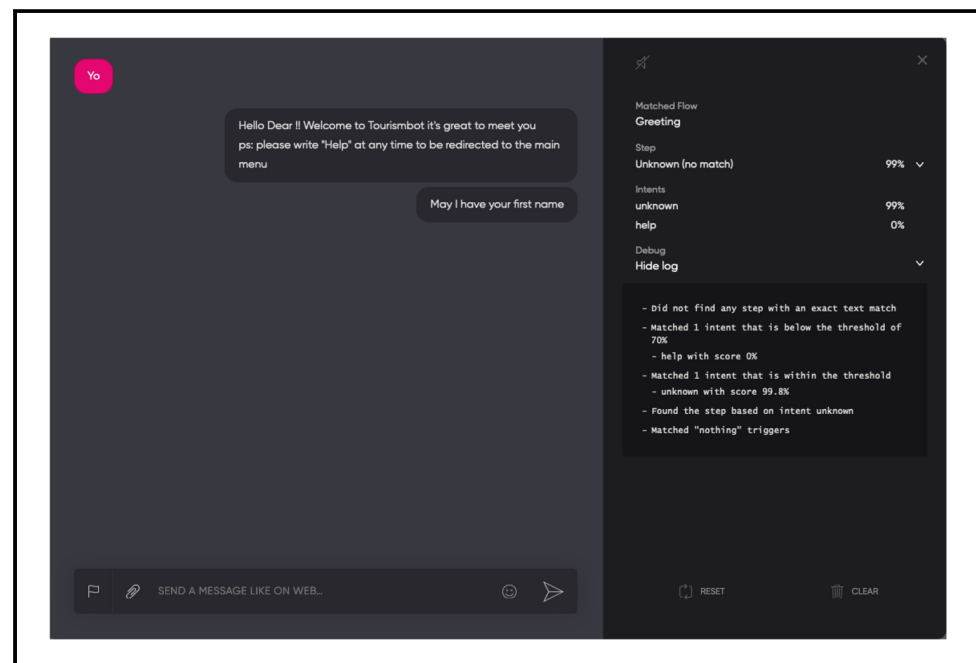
Yo

Hello Dear !! Welcome to Tourismbot it's great to meet you
ps: please write "Help" at any time to be redirected to the main menu

May I have your first name

SEND A MESSAGE LIKE ON WEB...

Matched Flow
Greeting
Step
Unknown (no match) 99%
Intents
unknown 99%
help 0%
Debug
Hide log

- Did not find any step with an exact text match
- Matched 1 intent that is below the threshold of 70%
- help with score 0%
- Matched 1 intent that is within the threshold
- unknown with score 99.8%
- Found the step based on intent unknown
- Matched "nothing" triggers

RESET
CLEAR